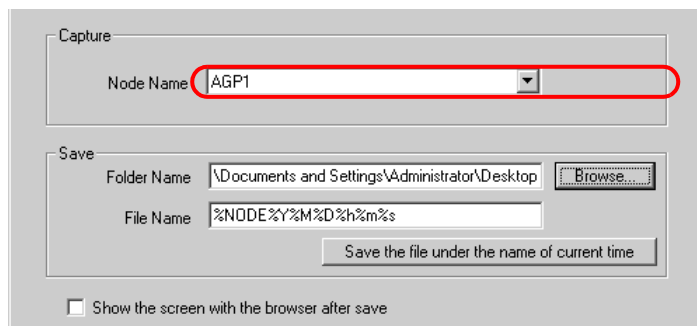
Capture

Node Name AGP1

Save

Folder Name \Documents and Settings\Administrator\Desktop

Browse...

File Name %NODE%Y%M%D%h%m%s

Save the file under the name of current time

Show the screen with the browser after save